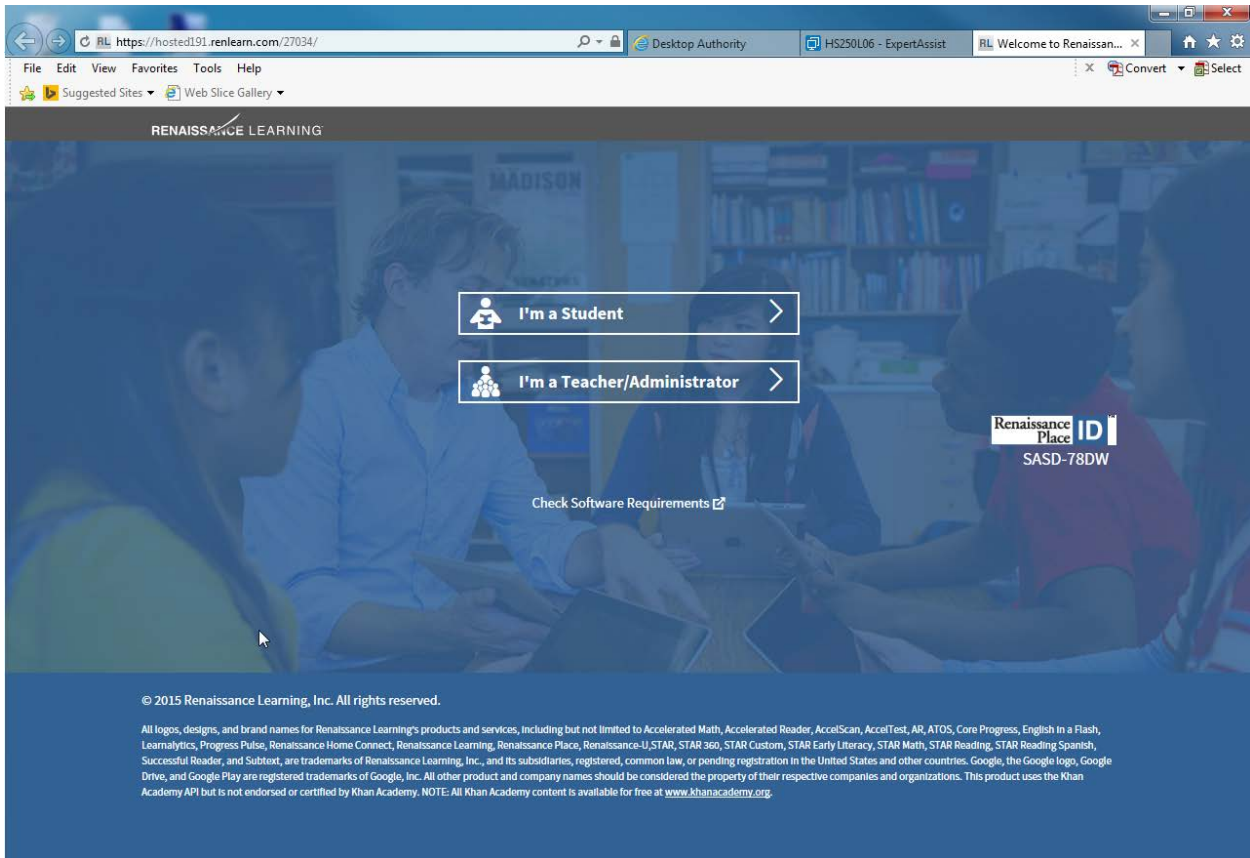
RL https://hosted191.renlearn.com/27034/

Desktop Authority

HS250L06 - ExpertAssist

RL Welcome to Renaissan...

File Edit View Favorites Tools Help

Convert Select

Suggested Sites Web Slice Gallery

RENAISSANCE LEARNING

MADISON

I'm a Student

I'm a Teacher/Administrator

Renaissance Place ID

SASD-78DW

Check Software Requirements

© 2015 Renaissance Learning, Inc. All rights reserved.

All logos, designs, and brand names for Renaissance Learning's products and services, including but not limited to Accelerated Math, Accelerated Reader, AccelScan, AccelTest, AR, ATOS, Core Progress, English in a Flash, Learnalytics, Progress Pulse, Renaissance Home Connect, Renaissance Learning, Renaissance Place, Renaissance-U,STAR, STAR 360, STAR Custom, STAR Early Literacy, STAR Math, STAR Reading, STAR Reading Spanish, Successful Reader, and Subtext, are trademarks of Renaissance Learning, Inc., and its subsidiaries, registered, common law, or pending registration in the United States and other countries. Google, the Google logo, Google Drive, and Google Play are registered trademarks of Google, Inc. All other product and company names should be considered the property of their respective companies and organizations. This product uses the Khan Academy API but is not endorsed or certified by Khan Academy. NOTE: All Khan Academy content is available for free at www.khanacademy.org.